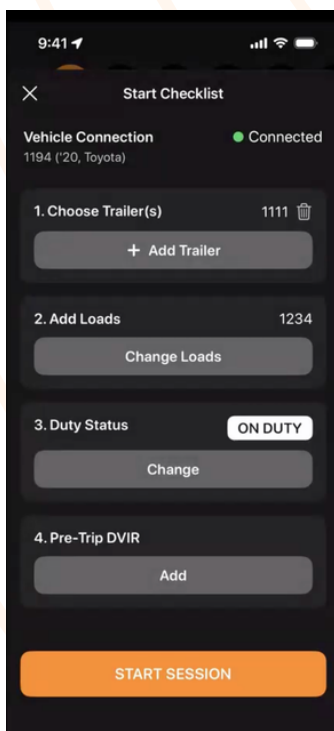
9:41

Start Checklist

Vehicle Connection
1194 ('20, Toyota)
Connected

1. Choose Trailer(s)
1111

+ Add Trailer

2. Add Loads
1234

Change Loads

3. Duty Status
ON DUTY

Change

4. Pre-Trip DVIR

Add

START SESSION